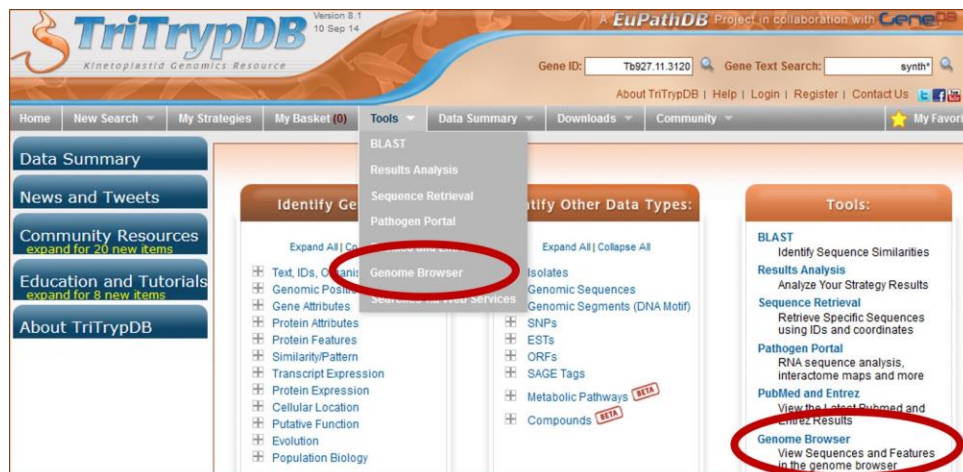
TriTrypDB
Kinetoplastid Genomics Resource
Version 8.1
10 Sep 14

A EuPathDB Project in collaboration with GeneDB

Gene ID: Tb927.11.3120
Gene Text Search: synth*

About TriTrypDB | Help | Login | Register | Contact Us

Home | New Search | My Strategies | My Basket (0) | Tools | Data Summary | Downloads | Community | My Favorites

BLAST
Results Analysis
Sequence Retrieval
Pathogen Portal
PubMed and Entrez
Genome Browser
Searches via Web Services

Data Summary
News and Tweets
Community Resources
expand for 20 new items
Education and Tutorials
expand for 8 new items
About TriTrypDB

Identify Ge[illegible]

Expand All | Co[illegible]

Text, IDs, Organis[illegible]
Genomic Posi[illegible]
Gene Attributes
Protein Attributes
Protein Features
Similarity/Pattern
Transcript Expression
Protein Expression
Cellular Location
Putative Function
Evolution
Population Biology

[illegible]tify Other Data Types:

Expand All | Collapse All

Isolates
Genomic Sequences
Genomic Segments (DNA Motif)
SNPs
ESTs
ORFs
SAGE Tags
Metabolic Pathways BETA
Compounds BETA

Tools:

BLAST
Identify Sequence Similarities
Results Analysis
Analyze Your Strategy Results
Sequence Retrieval
Retrieve Specific Sequences using IDs and coordinates
Pathogen Portal
RNA sequence analysis, interactome maps and more
PubMed and Entrez
View the Latest Pubmed and Entrez Results
Genome Browser
View Sequences and Features in the genome browser